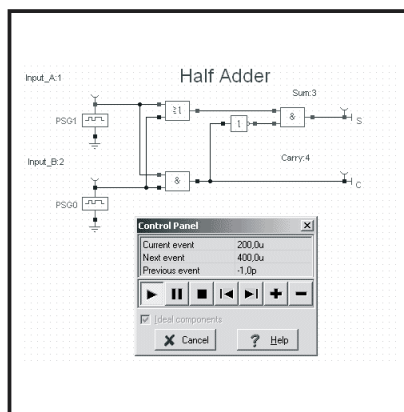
Half Adder

Input_A:1

PSG1

Input_B:2

PSG0

≥1

&

1

&

Sum:3

S

Carry:4

C

Control Panel

| Current event | 200,0u |
|---|---|
| Next event | 400,0u |
| Previous event | -1,0p |

Ideal components

Cancel

Help